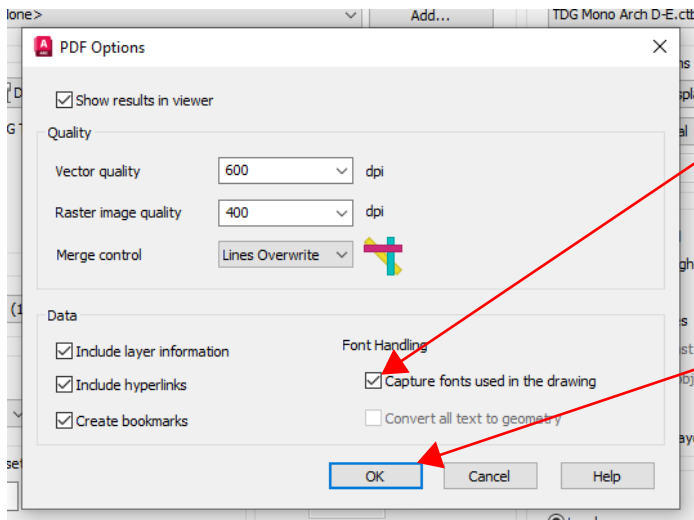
lone>
Add...
TDG Mono Arch D-E.ctb

PDF Options

Show results in viewer

Quality

Vector quality 600 dpi

Raster image quality 400 dpi

Merge control Lines Overwrite

Data

Include layer information

Include hyperlinks

Create bookmarks

Font Handling

Capture fonts used in the drawing

Convert all text to geometry

OK Cancel Help